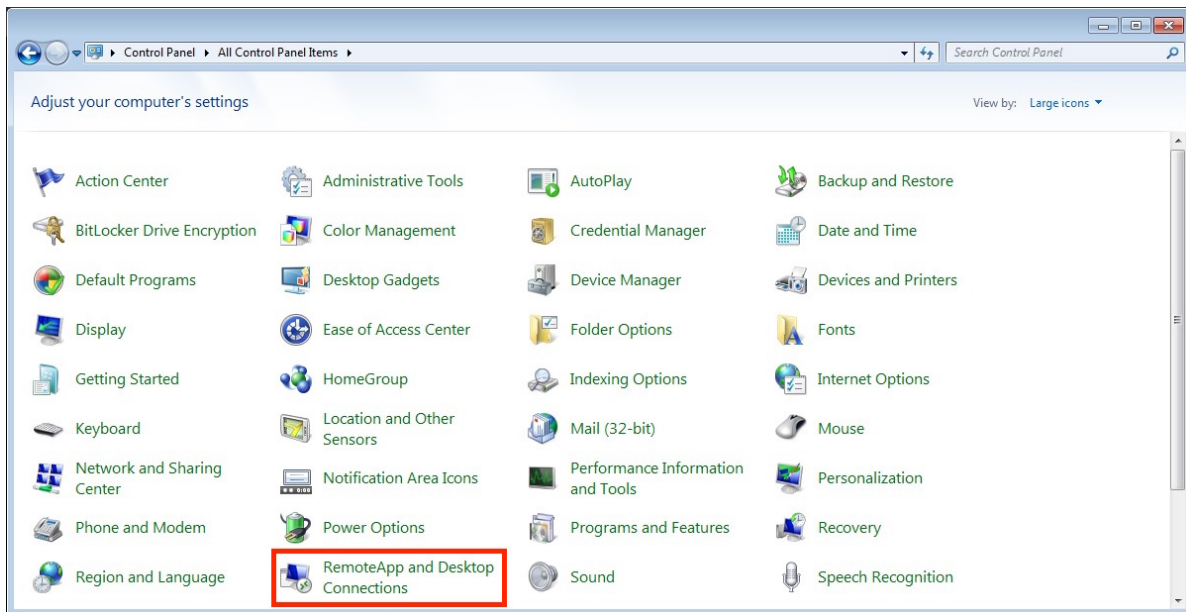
Control Panel ▸ All Control Panel Items ▸

Search Control Panel

Adjust your computer's settings

View by: Large icons ▾

Action Center
Administrative Tools
AutoPlay
Backup and Restore

BitLocker Drive Encryption
Color Management
Credential Manager
Date and Time

Default Programs
Desktop Gadgets
Device Manager
Devices and Printers

Display
Ease of Access Center
Folder Options
Fonts

Getting Started
HomeGroup
Indexing Options
Internet Options

Keyboard
Location and Other Sensors
Mail (32-bit)
Mouse

Network and Sharing Center
Notification Area Icons
Performance Information and Tools
Personalization

Phone and Modem
Power Options
Programs and Features
Recovery

Region and Language
RemoteApp and Desktop Connections
Sound
Speech Recognition